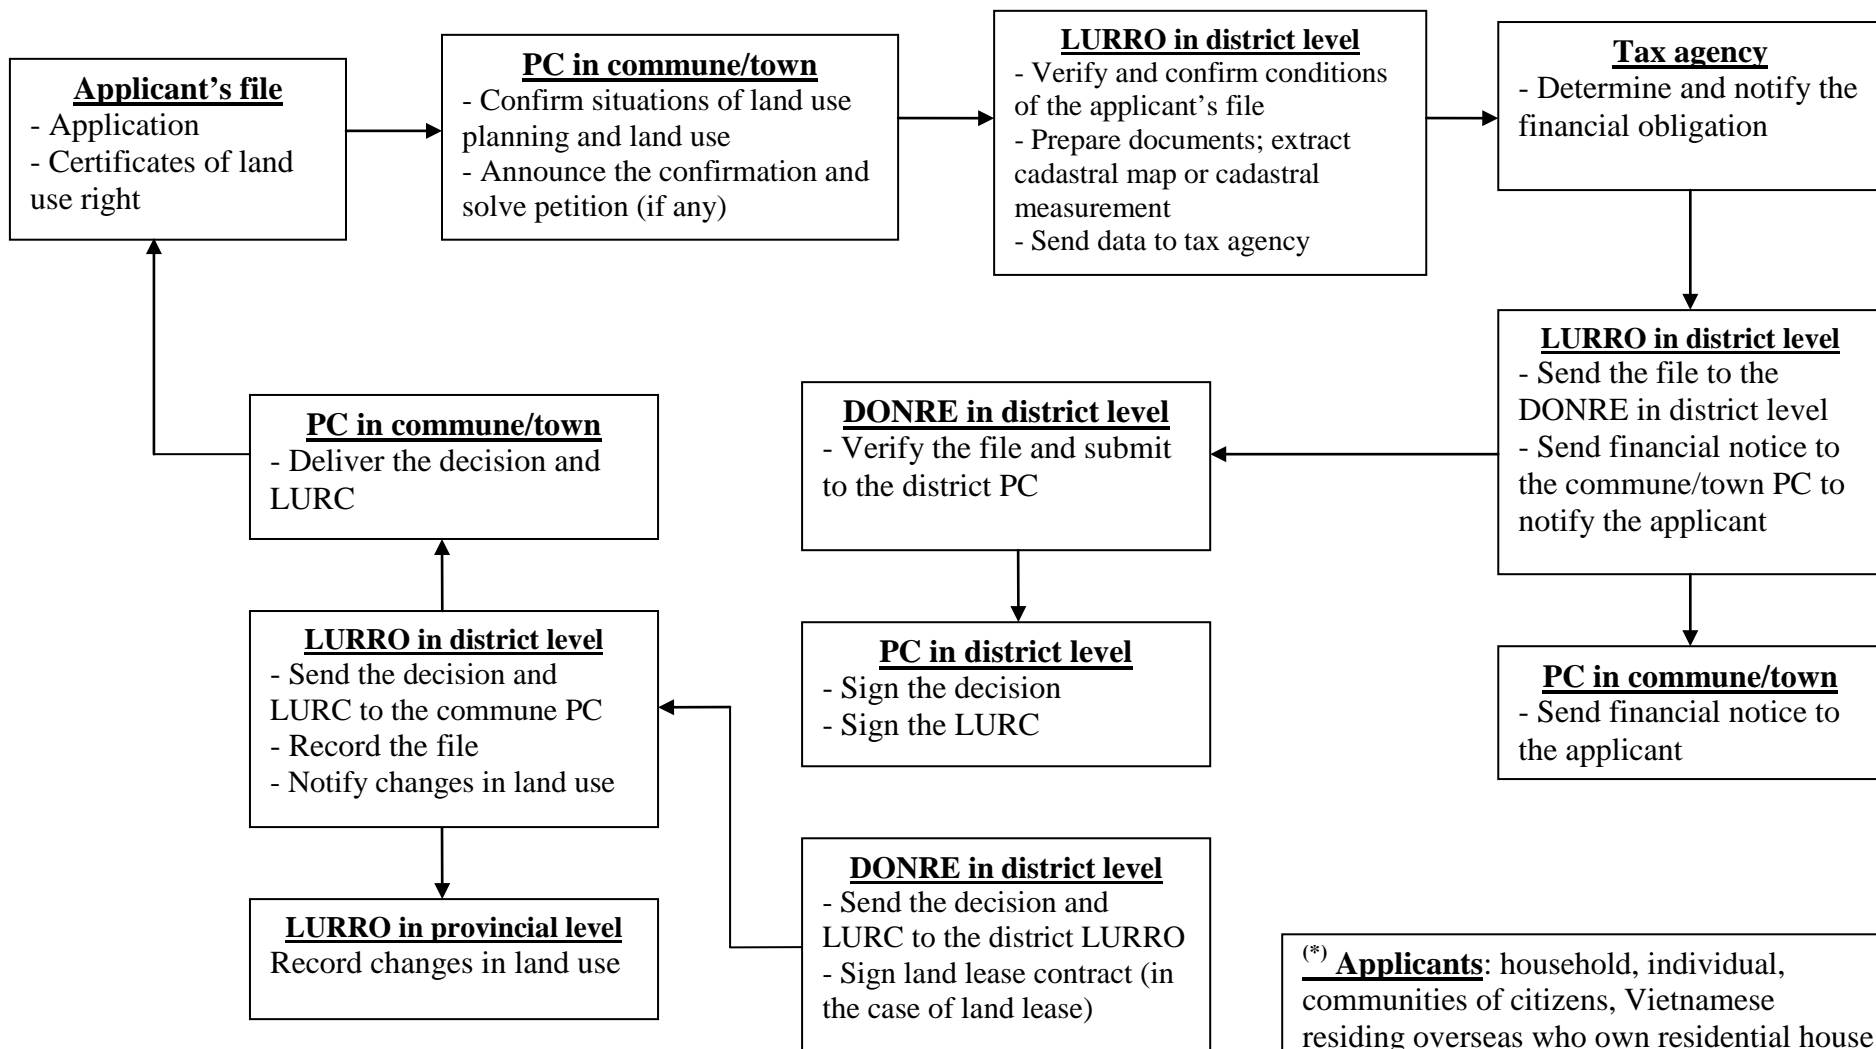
**Applicant's file**
- Application
- Certificates of land use right

**PC in commune/town**
- Confirm situations of land use planning and land use
- Announce the confirmation and solve petition (if any)

**LURRO in district level**
- Verify and confirm conditions of the applicant's file
- Prepare documents; extract cadastral map or cadastral measurement
- Send data to tax agency

**Tax agency**
- Determine and notify the financial obligation

**LURRO in district level**
- Send the file to the DONRE in district level
- Send financial notice to the commune/town PC to notify the applicant

**PC in commune/town**
- Send financial notice to the applicant

**DONRE in district level**
- Verify the file and submit to the district PC

**PC in district level**
- Sign the decision
- Sign the LURC

**DONRE in district level**
- Send the decision and LURC to the district LURRO
- Sign land lease contract (in the case of land lease)

**LURRO in district level**
- Send the decision and LURC to the commune PC
- Record the file
- Notify changes in land use

**PC in commune/town**
- Deliver the decision and LURC

**LURRO in provincial level**
Record changes in land use

$^{(*)}$ **Applicants**: household, individual, communities of citizens, Vietnamese residing overseas who own residential house